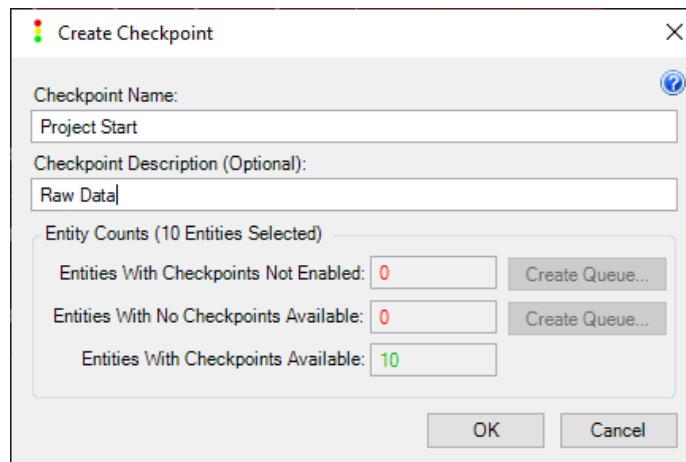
Create Checkpoint

Checkpoint Name:

Project Start

Checkpoint Description (Optional):

Raw Data

Entity Counts (10 Entities Selected)

Entities With Checkpoints Not Enabled: 0 Create Queue...

Entities With No Checkpoints Available: 0 Create Queue...

Entities With Checkpoints Available: 10

OK Cancel